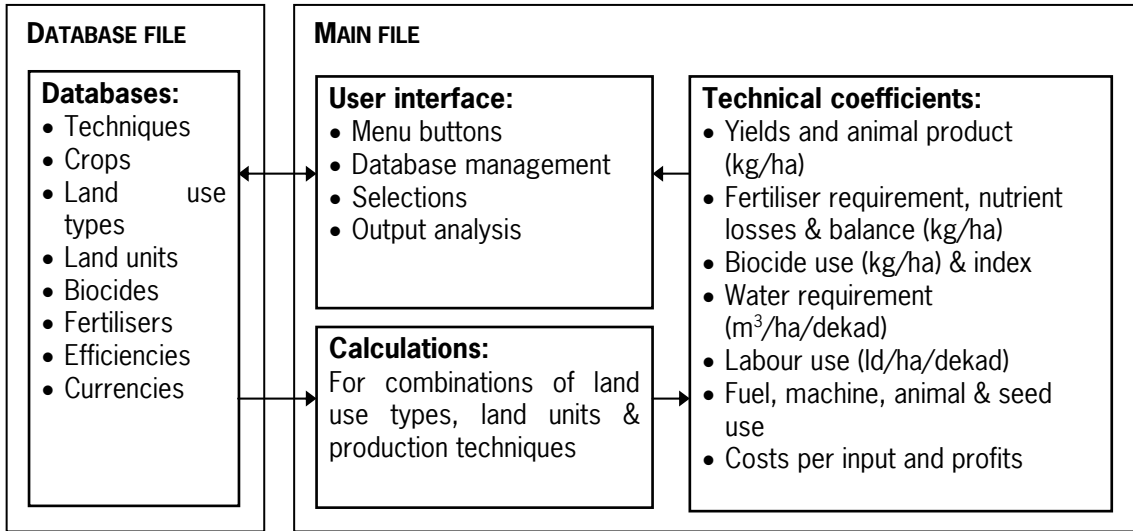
DATABASE FILE

Databases:
- Techniques
- Crops
- Land use types
- Land units
- Biocides
- Fertilisers
- Efficiencies
- Currencies

MAIN FILE

User interface:
- Menu buttons
- Database management
- Selections
- Output analysis

Calculations:
For combinations of land use types, land units & production techniques

Technical coefficients:
- Yields and animal product (kg/ha)
- Fertiliser requirement, nutrient losses & balance (kg/ha)
- Biocide use (kg/ha) & index
- Water requirement ($m^3$/ha/dekad)
- Labour use (ld/ha/dekad)
- Fuel, machine, animal & seed use
- Costs per input and profits